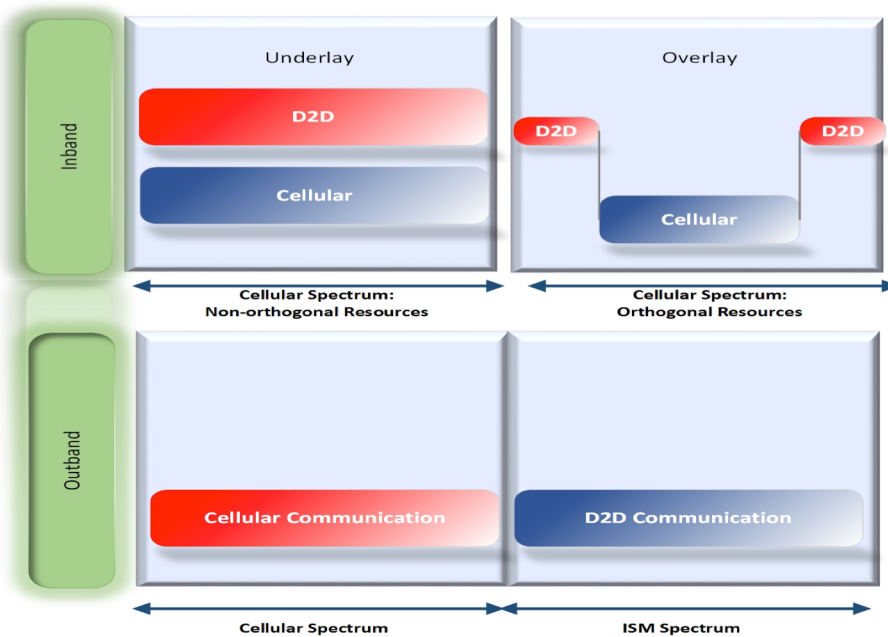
Inband

Underlay

D2D

Cellular

Overlay

D2D

D2D

Cellular

Cellular Spectrum: Non-orthogonal Resources

Cellular Spectrum: Orthogonal Resources

Outband

Cellular Communication

D2D Communication

Cellular Spectrum

ISM Spectrum